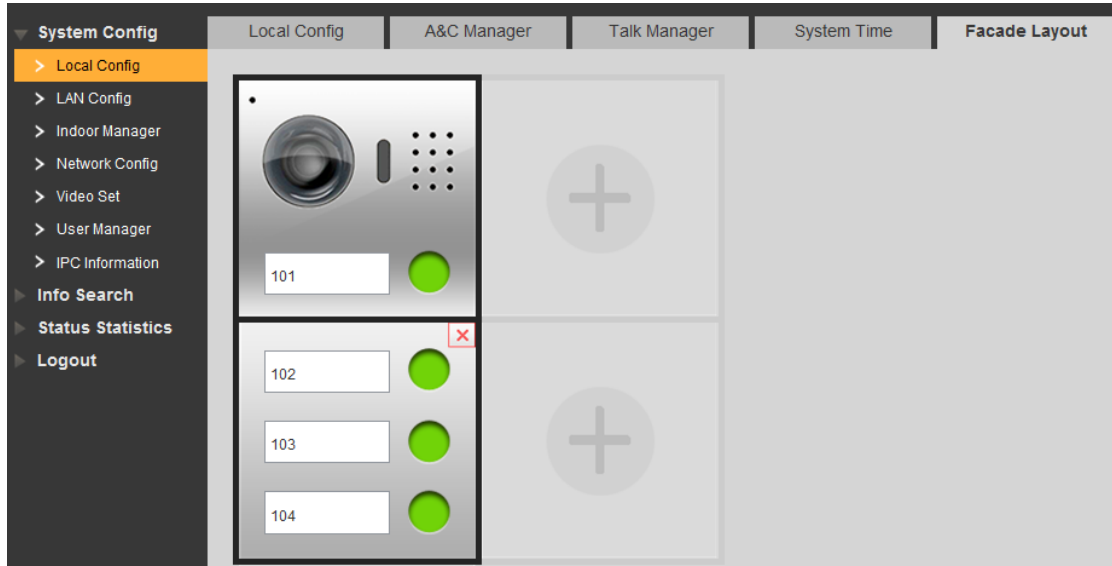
System Config
> Local Config
> LAN Config
> Indoor Manager
> Network Config
> Video Set
> User Manager
> IPC Information
Info Search
Status Statistics
Logout

Local Config | A&C Manager | Talk Manager | System Time | Facade Layout

101

102

103

104